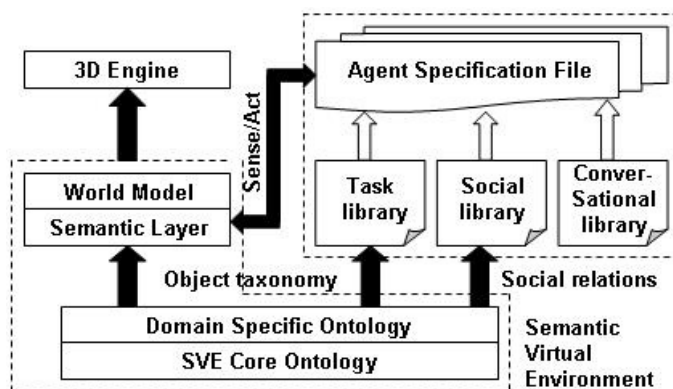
3D Engine

Agent Specification File

Sense/Act

World Model

Semantic Layer

Task library

Social library

Conver-Sational library

Object taxonomy

Social relations

Domain Specific Ontology

SVE Core Ontology

Semantic Virtual Environment